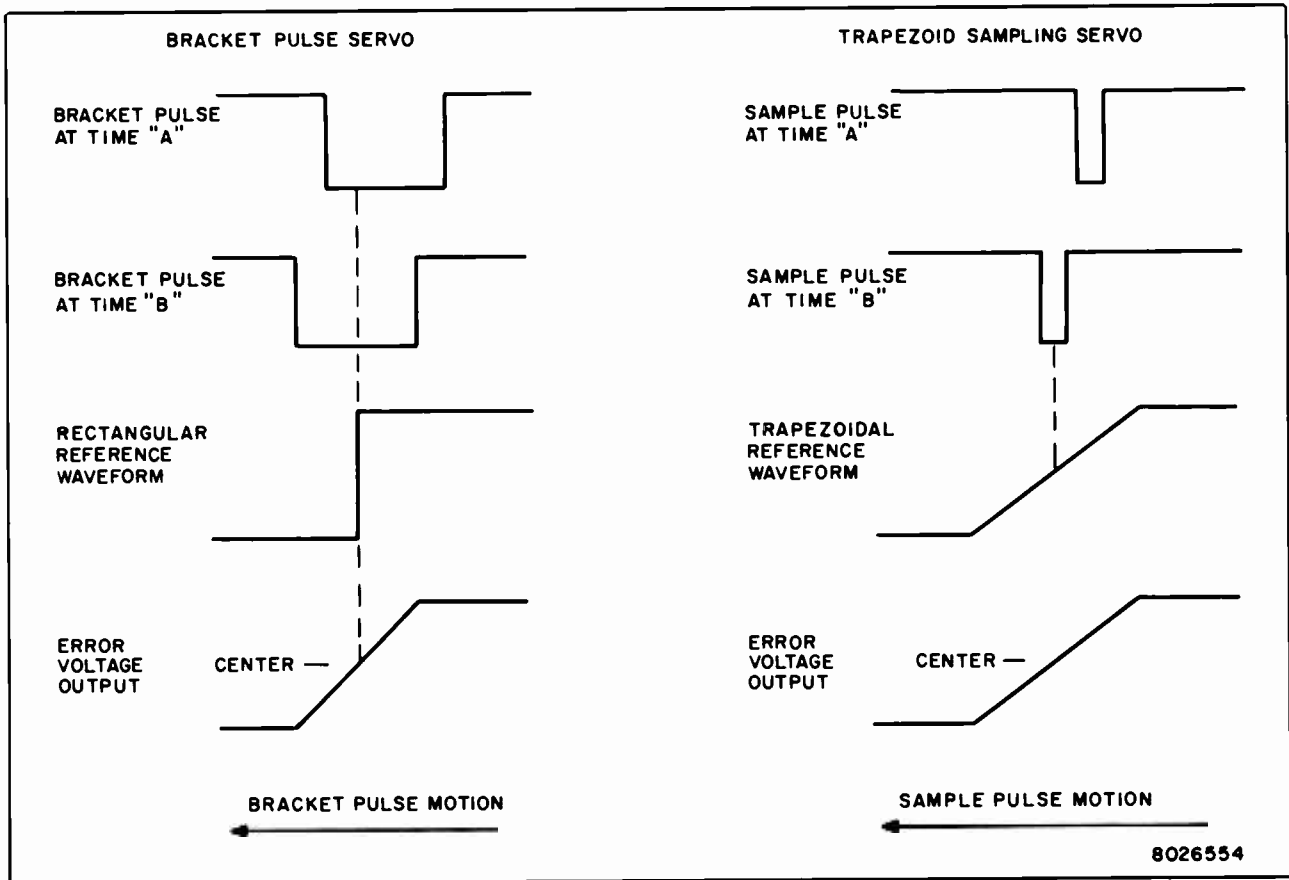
BRACKET PULSE SERVO

BRACKET PULSE AT TIME "A"

BRACKET PULSE AT TIME "B"

RECTANGULAR REFERENCE WAVEFORM

ERROR VOLTAGE OUTPUT

CENTER —

BRACKET PULSE MOTION

TRAPEZOID SAMPLING SERVO

SAMPLE PULSE AT TIME "A"

SAMPLE PULSE AT TIME "B"

TRAPEZOIDAL REFERENCE WAVEFORM

ERROR VOLTAGE OUTPUT

CENTER —

SAMPLE PULSE MOTION

8026554